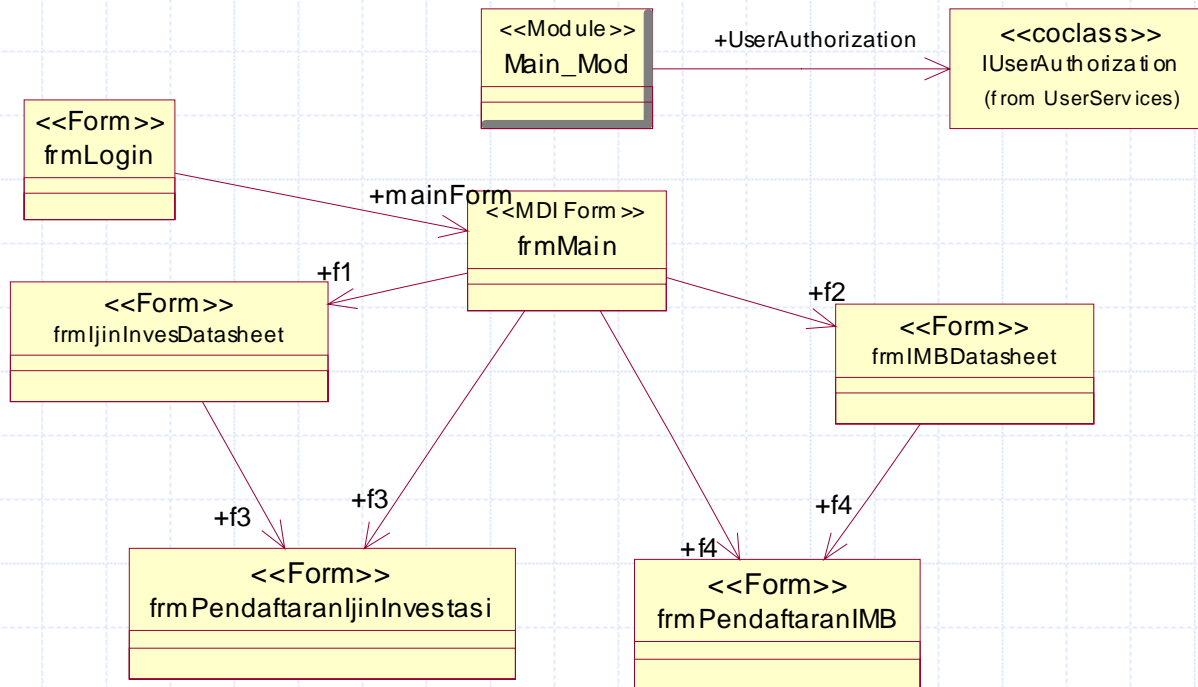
<<Module>>
Main_Mod

+UserAuthorization

<<coclass>>
IUserAuthorization
(from UserServices)

<<Form>>
frmLogin

+mainForm

<<MDIForm>>
frmMain

+f1

<<Form>>
frmIjinInvesDatasheet

+f2

<<Form>>
frmIMBDatasheet

+f3

+f3

+f4

+f4

<<Form>>
frmPendaftaranIjinInvestasi

<<Form>>
frmPendaftaranIMB